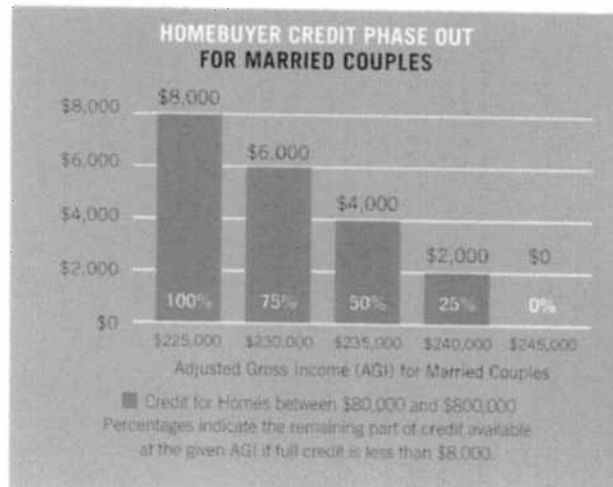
HOMEBUYER CREDIT PHASE OUT
FOR MARRIED COUPLES

$8,000
$6,000
$4,000
$2,000
$0

$8,000
$6,000
$4,000
$2,000
$0

100%
75%
50%
25%
0%

$225,000
$230,000
$235,000
$240,000
$245,000

Adjusted Gross Income (AGI) for Married Couples

Credit for Homes between $80,000 and $800,000
Percentages indicate the remaining part of credit available at the given AGI if full credit is less than $8,000.